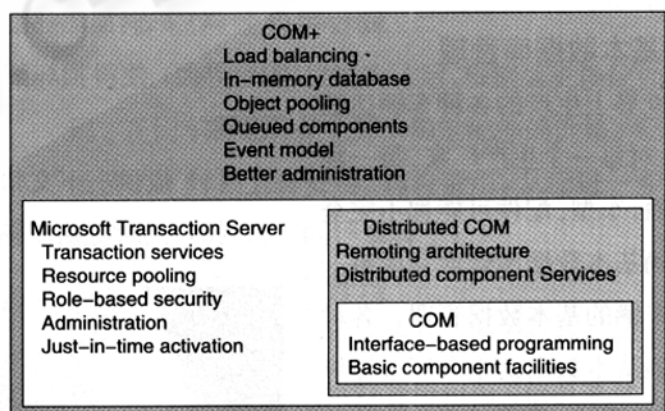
COM+
Load balancing
In-memory database
Object pooling
Queued components
Event model
Better administration

Microsoft Transaction Server
Transaction services
Resource pooling
Role-based security
Administration
Just-in-time activation

Distributed COM
Remoting architecture
Distributed component Services

COM
Interface-based programming
Basic component facilities